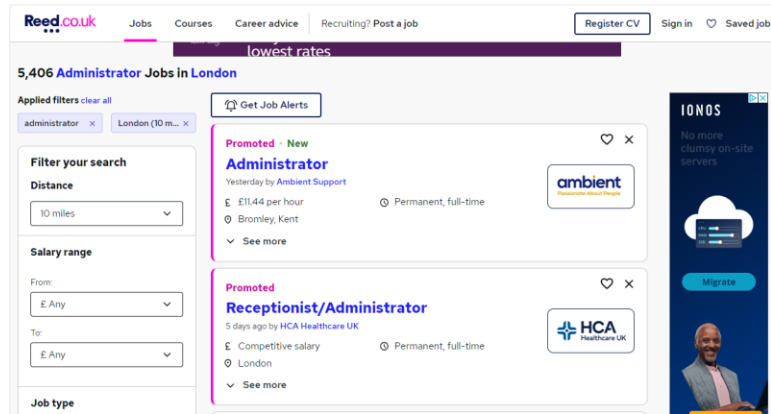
Reed.co.uk

Jobs Courses Career advice Recruiting? Post a job

Register CV Sign in Saved jobs

lowest rates

5,406 Administrator Jobs in London

Applied filters clear all

administrator ×

London (10 m... ×

Get Job Alerts

Filter your search

Distance

10 miles

Salary range

From:

£ Any

To:

£ Any

Job type

Promoted · New

Administrator

Yesterday by Ambient Support

£ £11.44 per hour

Permanent, full-time

Bromley, Kent

See more

ambient
Passionate About People

Promoted

Receptionist/Administrator

5 days ago by HCA Healthcare UK

£ Competitive salary

Permanent, full-time

London

See more

HCA
Healthcare UK

IONOS

No more clumsy on-site servers

Migrate